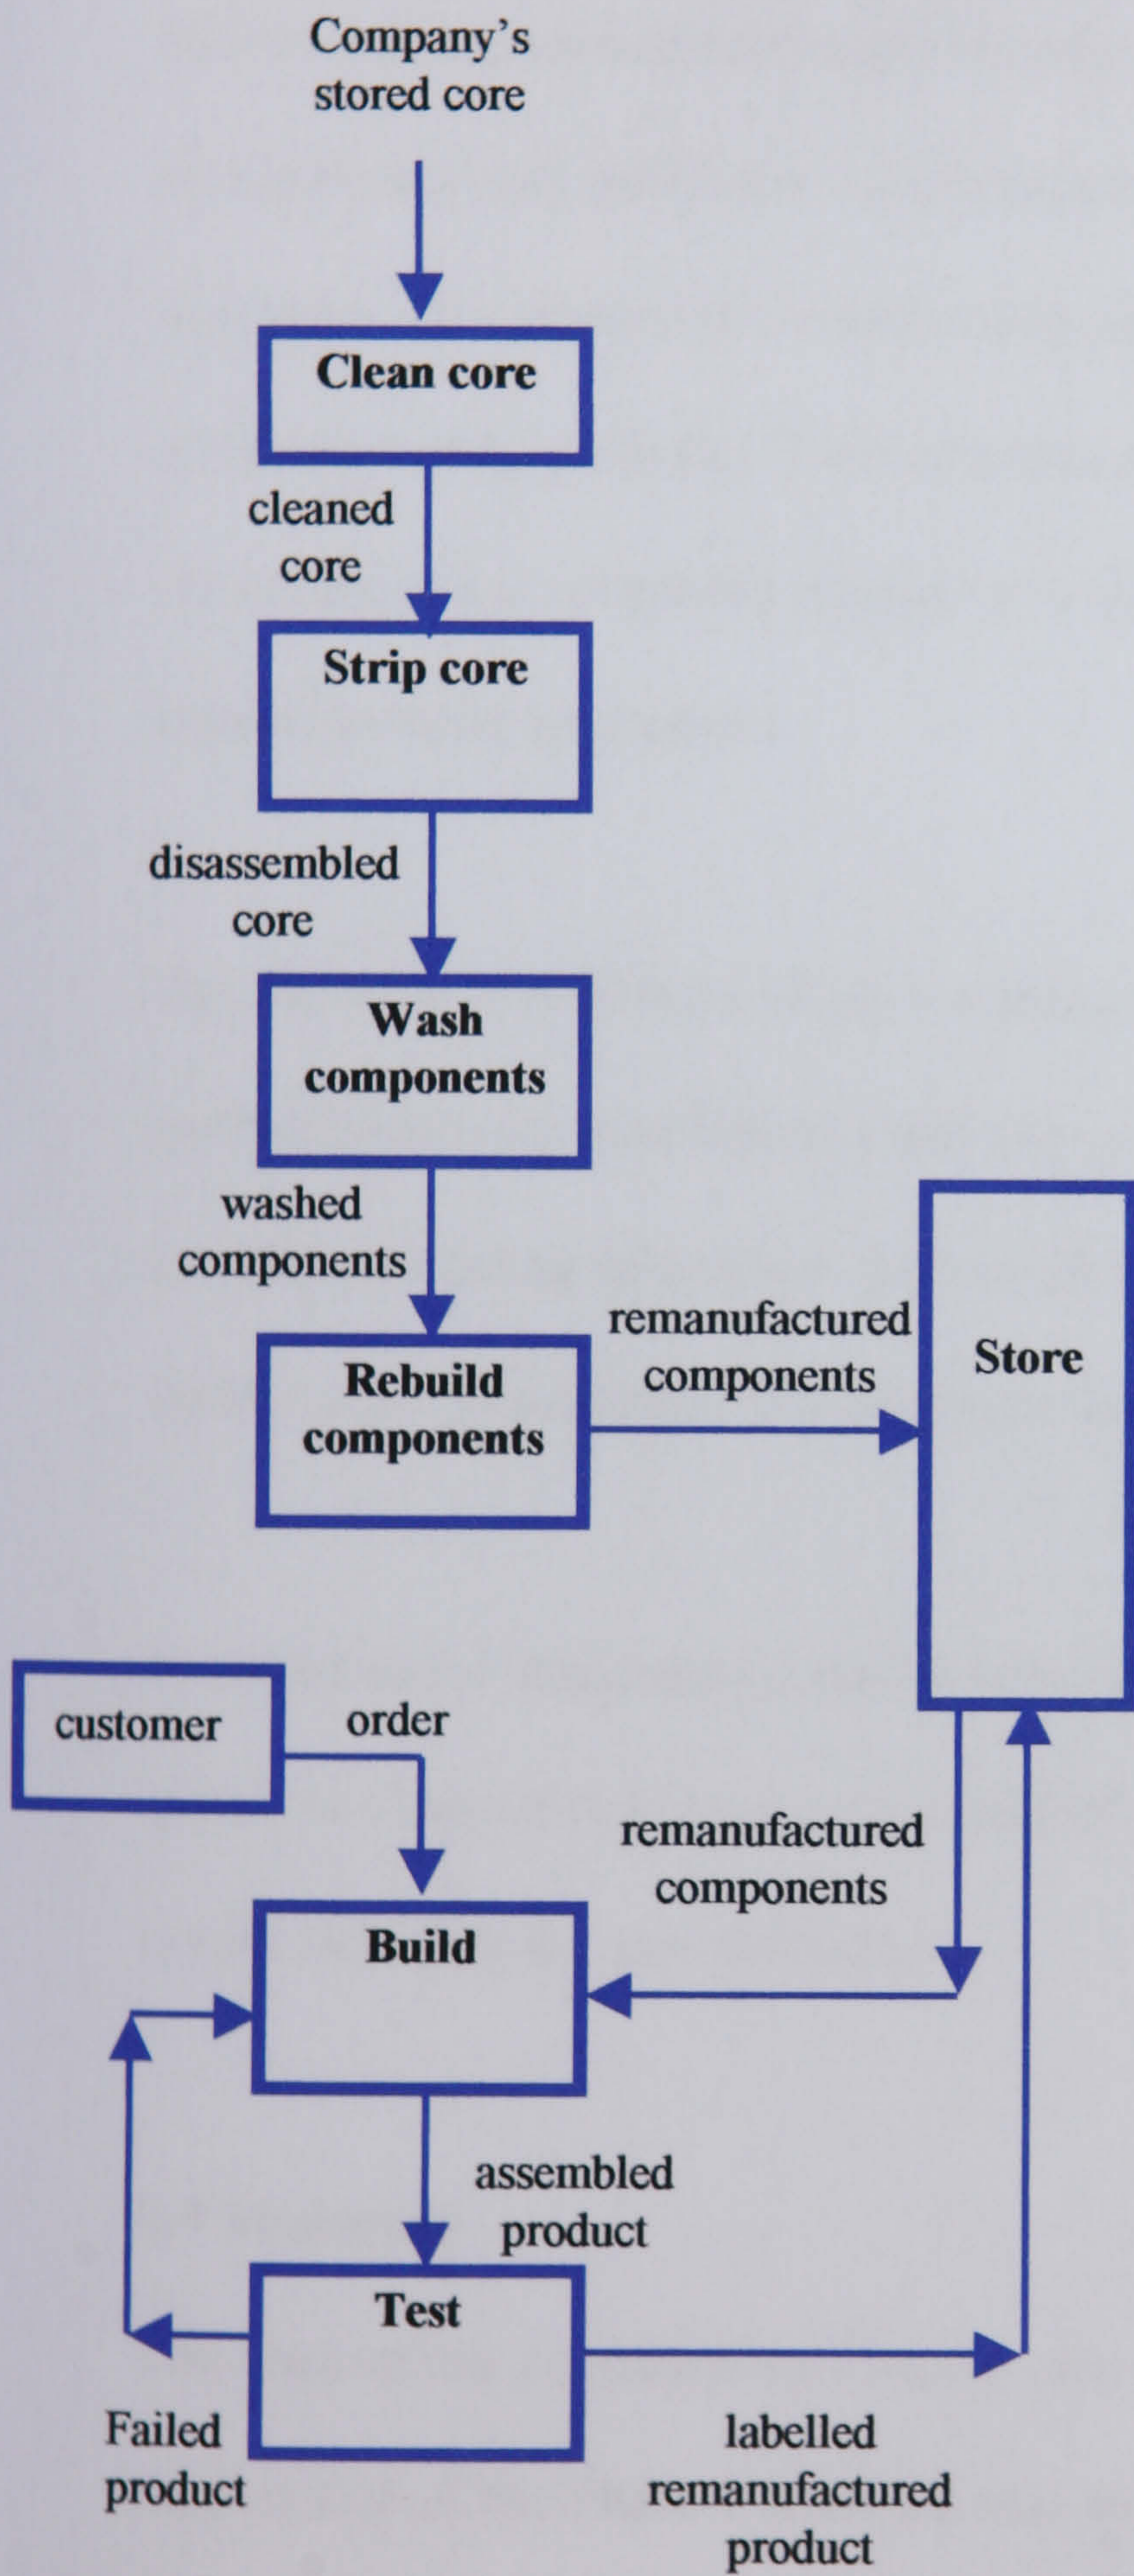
Company's stored core

Clean core

cleaned core

Strip core

disassembled core

Wash components

washed components

Rebuild components

remanufactured components

Store

customer

order

remanufactured components

Build

assembled product

Test

Failed product

labelled remanufactured product